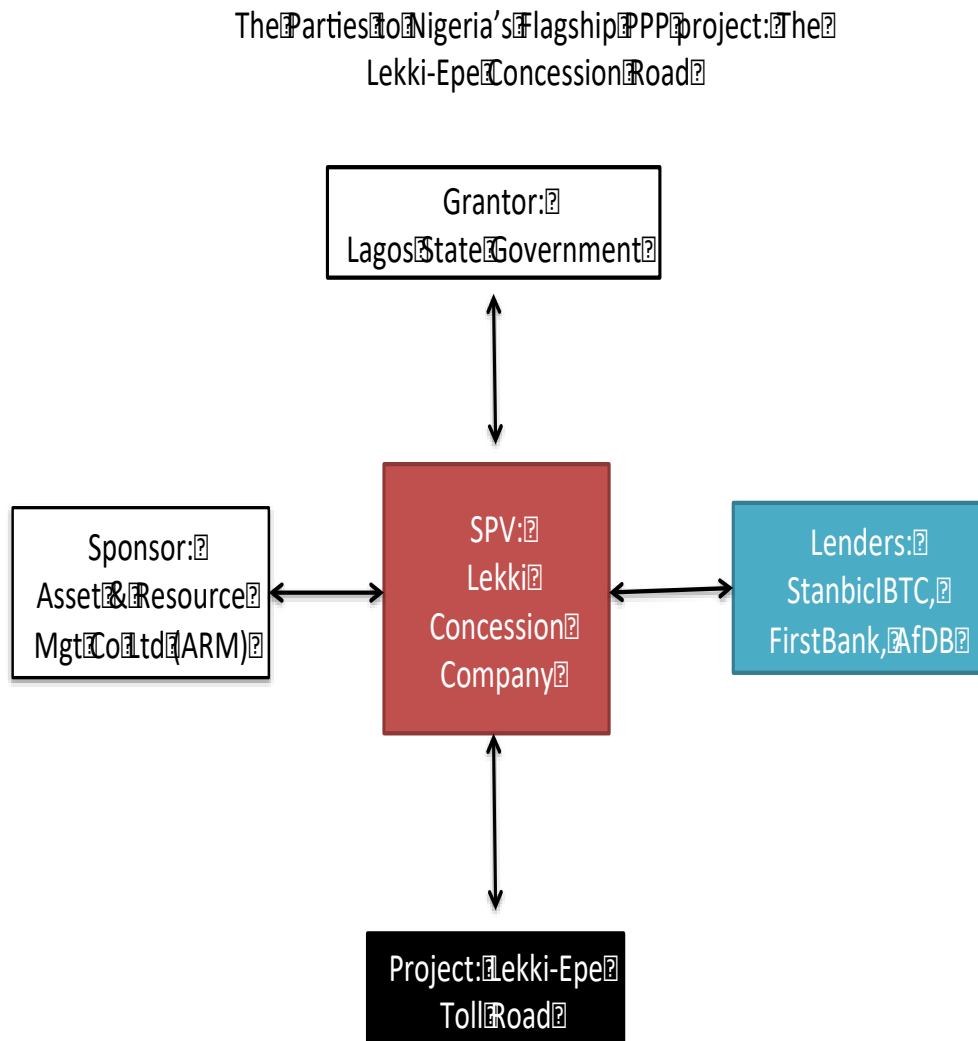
The Parties to Nigeria's Flagship PPP project: The Lekki-Epe Concession Road

Grantor:
Lagos State Government

Sponsor:
Asset & Resource Mgt Co Ltd (ARM)

SPV:
Lekki Concession Company

Lenders:
StanbicIBTC, FirstBank, AfDB

Project: Lekki-Epe Toll Road